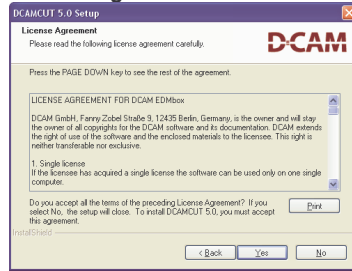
DCAMCUT 5.0 Setup

License Agreement

Please read the following license agreement carefully.

D-CAM

Press the PAGE DOWN key to see the rest of the agreement.

LICENSE AGREEMENT FOR DCAM EDMbox

DCAM GmbH, Fanny-Zobel Straße 9, 12435 Berlin, Germany, is the owner and will stay the owner of all copyrights for the DCAM software and its documentation. DCAM extends the right of use of the software and the enclosed materials to the licensee. This right is neither transferable nor exclusive.

1. Single license
If the licensee has acquired a single license the software can be used only on one single computer.

Do you accept all the terms of the preceding License Agreement? If you select No, the setup will close. To install DCAMCUT 5.0, you must accept this agreement.

Print

InstallShield

< Back

Yes

No